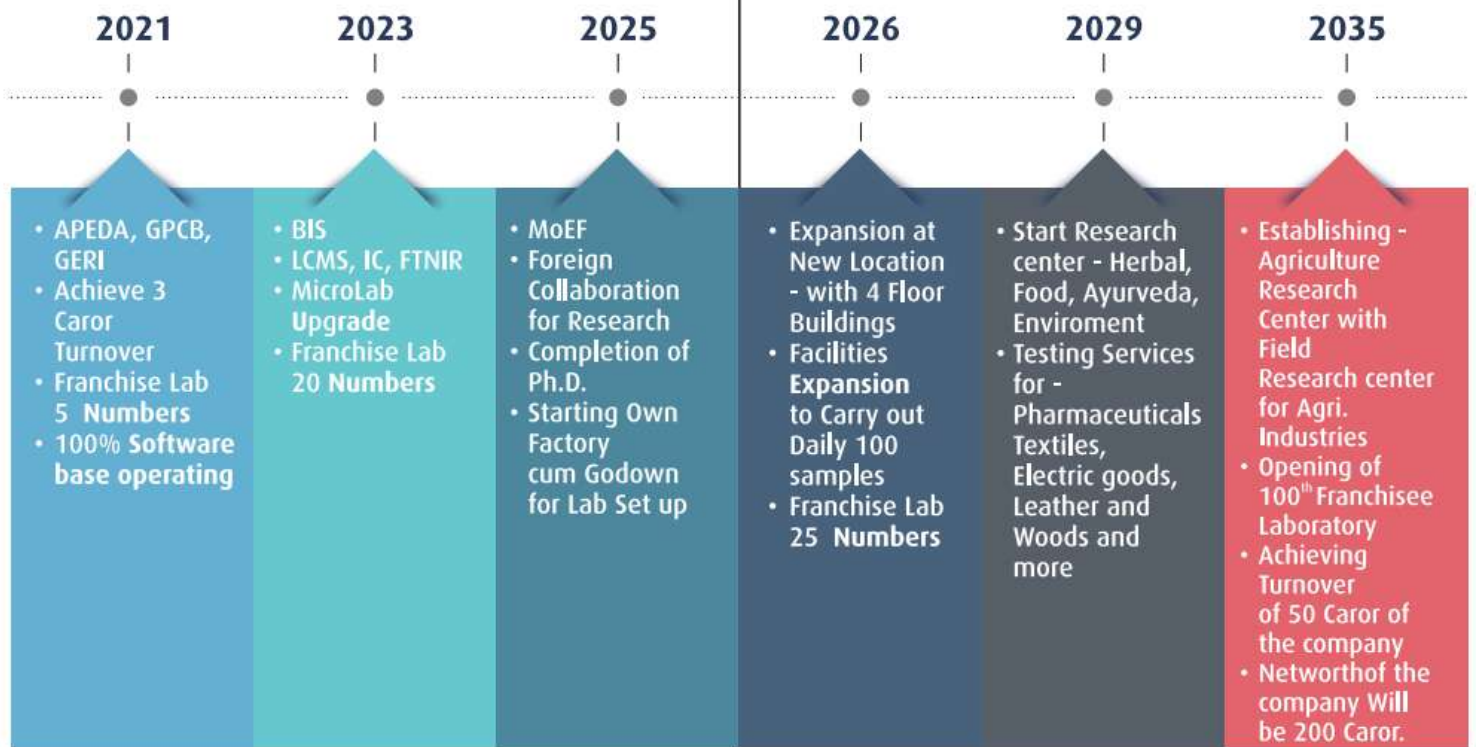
2021

- APEDA, GPCB, GERI
- Achieve 3 Caror Turnover
- Franchise Lab 5 Numbers
- 100% Software base operating

2023

- BIS
- LCMS, IC, FTNIR
- MicroLab Upgrade
- Franchise Lab 20 Numbers

2025

- MoEF
- Foreign Collaboration for Research
- Completion of Ph.D.
- Starting Own Factory cum Godown for Lab Set up

2026

- Expansion at New Location - with 4 Floor Buildings
- Facilities Expansion to Carry out Daily 100 samples
- Franchise Lab 25 Numbers

2029

- Start Research center - Herbal, Food, Ayurveda, Enviroment
- Testing Services for - Pharmaceuticals Textiles, Electric goods, Leather and Woods and more

2035

- Establishing - Agriculture Research Center with Field Research center for Agri. Industries
- Opening of 100$^{th}$ Franchisee Laboratory
- Achieving Turnover of 50 Caror of the company
- Networthof the company Will be 200 Caror.